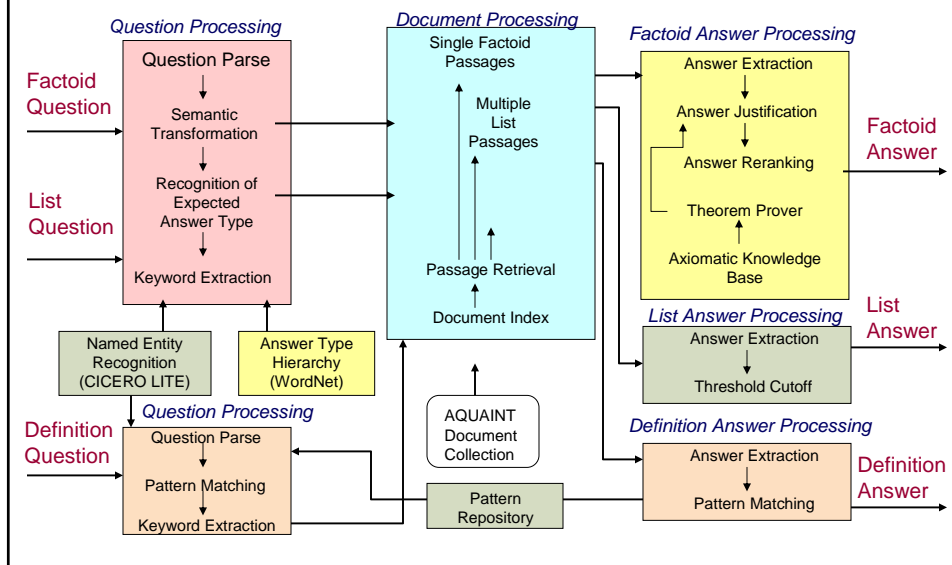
Question Processing

Question Parse

Semantic Transformation

Recognition of Expected Answer Type

Keyword Extraction

Factoid Question

List Question

Named Entity Recognition (CICERO LITE)

Answer Type Hierarchy (WordNet)

Question Processing

Question Parse

Pattern Matching

Keyword Extraction

Definition Question

Document Processing

Single Factoid Passages

Multiple List Passages

Passage Retrieval

Document Index

AQUAINT Document Collection

Pattern Repository

Factoid Answer Processing

Answer Extraction

Answer Justification

Answer Reranking

Theorem Prover

Axiomatic Knowledge Base

Factoid Answer

List Answer Processing

Answer Extraction

Threshold Cutoff

List Answer

Definition Answer Processing

Answer Extraction

Pattern Matching

Definition Answer